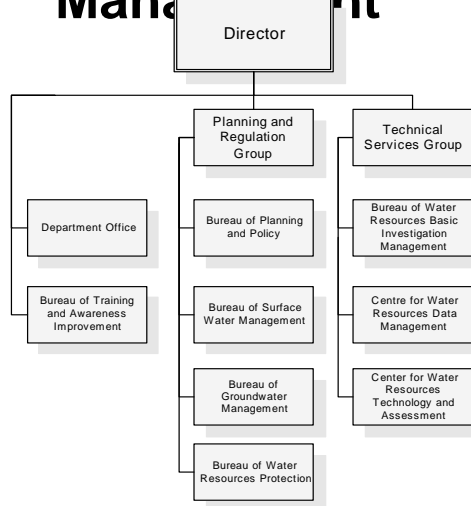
Mana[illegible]t

Director

Planning and Regulation Group

Technical Services Group

Department Office

Bureau of Training and Awareness Improvement

Bureau of Planning and Policy

Bureau of Surface Water Management

Bureau of Groundwater Management

Bureau of Water Resources Protection

Bureau of Water Resources Basic Investigation Management

Centre for Water Resources Data Management

Center for Water Resources Technology and Assessment